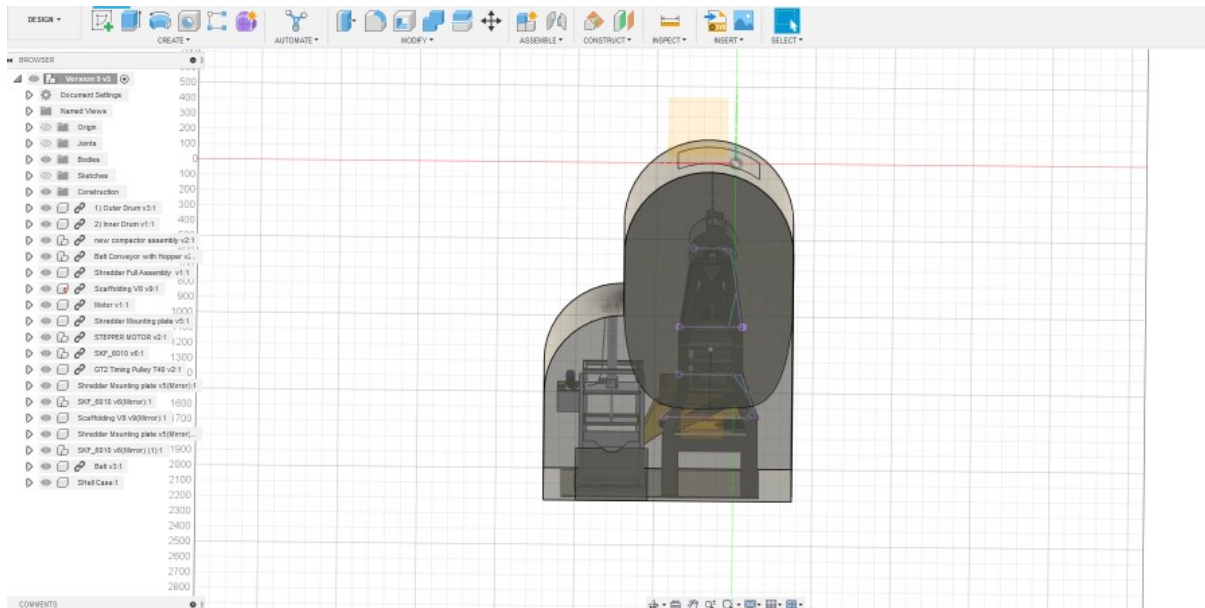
DESIGN ▾

CREATE ▾

AUTOMATE ▾

MODIFY ▾

ASSEMBLE ▾

CONSTRUCT ▾

INSPECT ▾

INSERT ▾

SELECT ▾

BROWSER

Version 9 v5

Document Settings

Named Views

Origin

Joints

Bodies

Sketches

Construction

1) Outer Drum v3:1

2) Inner Drum v1:1

new compactor assembly v2:1

Belt Conveyor with Hopper v1...

Shredder Full Assembly v1:1

Scaffolding V8 v9:1

Motor v1:1

Shredder Mounting plate v5:1

STEPPER MOTOR v2:1

SKF_6010 v6:1

GT2 Timing Pulley T40 v2:1

Shredder Mounting plate v5(Mirror):1

SKF_6010 v6(Mirror):1

Scaffolding V8 v9(Mirror):1

Shredder Mounting plate v5(Mirror)...

SKF_6010 v6(Mirror) (1):1

Belt v3:1

Shell Case:1

500
400
300
200
100
0
100
200
300
400
900
1000
1200
1300
1600
1700
1900
2000
2100
2200
2300
2400
2500
2600
2700
2800

COMMENTS